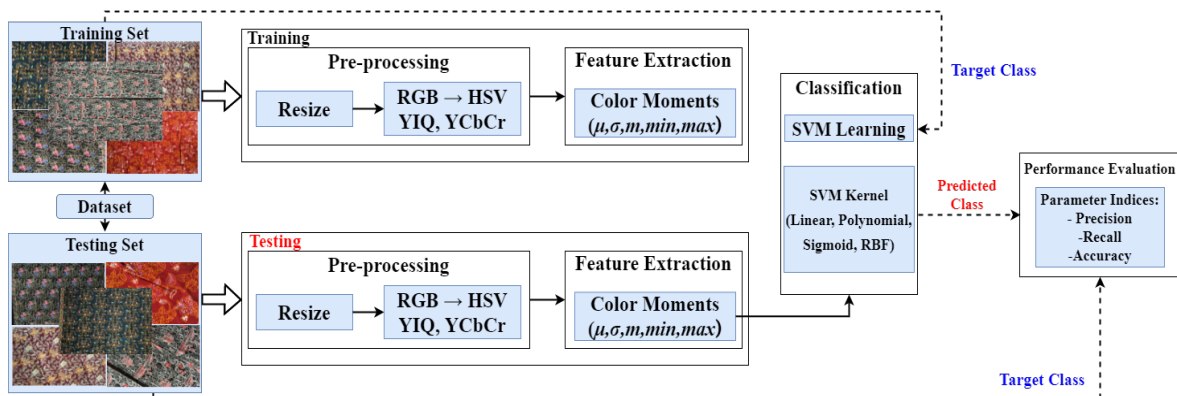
Training Set

Training

Pre-processing

Resize

RGB → HSV
YIQ, YCbCr

Feature Extraction

Color Moments
$(\mu, \sigma, m, min, max)$

Target Class

Classification

SVM Learning

SVM Kernel
(Linear, Polynomial, Sigmoid, RBF)

Predicted Class

Performance Evaluation

Parameter Indices:
- Precision
-Recall
-Accuracy

Dataset

Testing Set

Testing

Pre-processing

Resize

RGB → HSV
YIQ, YCbCr

Feature Extraction

Color Moments
$(\mu, \sigma, m, min, max)$

Target Class